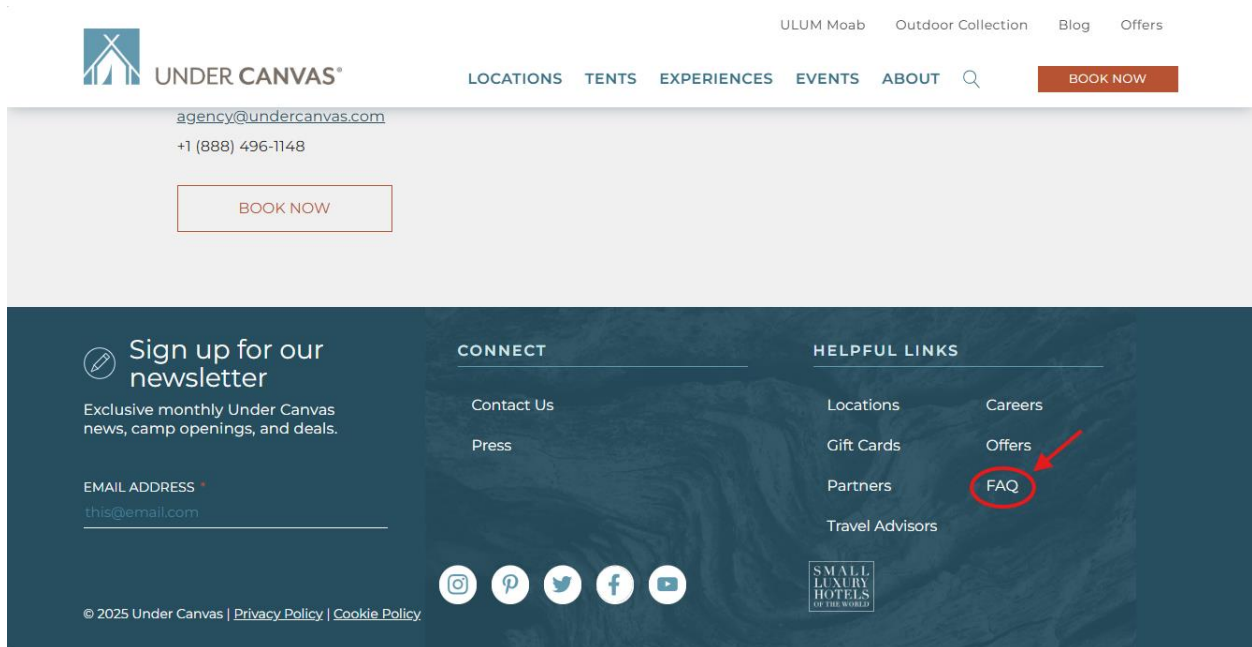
ULUM Moab Outdoor Collection Blog Offers

UNDER CANVAS®

LOCATIONS TENTS EXPERIENCES EVENTS ABOUT BOOK NOW

agency@undercanvas.com
+1 (888) 496-1148

BOOK NOW

Sign up for our newsletter

Exclusive monthly Under Canvas news, camp openings, and deals.

EMAIL ADDRESS *
this@email.com

CONNECT

Contact Us
Press

HELPFUL LINKS

Locations
Careers
Gift Cards
Offers
Partners
FAQ
Travel Advisors

SMALL LUXURY HOTELS OF THE WORLD

© 2025 Under Canvas | Privacy Policy | Cookie Policy